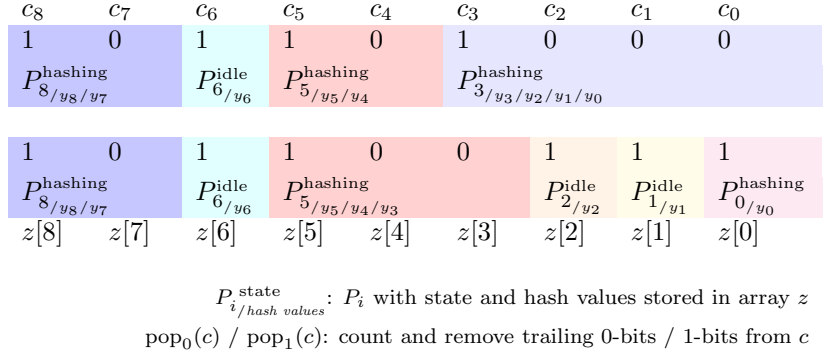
| $c_8$ | $c_7$ | $c_6$ | $c_5$ | $c_4$ | $c_3$ | $c_2$ | $c_1$ | $c_0$ |
|---|---|---|---|---|---|---|---|---|
| 1 | 0 | 1 | 1 | 0 | 1 | 0 | 0 | 0 |
| $P_{8_{/y_8/y_7}}^{\text{hashing}}$ | | $P_{6_{/y_6}}^{\text{idle}}$ | $P_{5_{/y_5/y_4}}^{\text{hashing}}$ | | $P_{3_{/y_3/y_2/y_1/y_0}}^{\text{hashing}}$ | | | |

| 1 | 0 | 1 | 1 | 0 | 0 | 1 | 1 | 1 |
|---|---|---|---|---|---|---|---|---|
| $P_{8_{/y_8/y_7}}^{\text{hashing}}$ | | $P_{6_{/y_6}}^{\text{idle}}$ | $P_{5_{/y_5/y_4/y_3}}^{\text{hashing}}$ | | | $P_{2_{/y_2}}^{\text{idle}}$ | $P_{1_{/y_1}}^{\text{idle}}$ | $P_{0_{/y_0}}^{\text{hashing}}$ |
| $z[8]$ | $z[7]$ | $z[6]$ | $z[5]$ | $z[4]$ | $z[3]$ | $z[2]$ | $z[1]$ | $z[0]$ |

$P_{i_{/hash\ values}}^{\text{state}}$: $P_i$ with state and hash values stored in array $z$

$\text{pop}_0(c)$ / $\text{pop}_1(c)$: count and remove trailing 0-bits / 1-bits from $c$